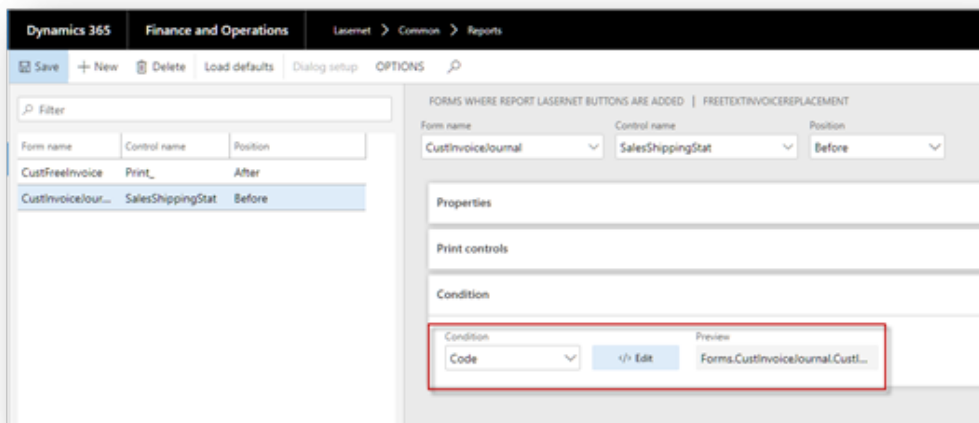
Dynamics 365 | Finance and Operations | Lasernet > Common > Reports

Save + New Delete Load defaults Dialog setup OPTIONS

Filter

| Form name | Control name | Position |
|---|---|---|
| CustFreeInvoice | Print_ | After |
| CustInvoiceJour... | SalesShippingStat | Before |

FORMS WHERE REPORT LASERNET BUTTONS ARE ADDED | FREETEXTINVOICEREPLACEMENT

Form name
CustInvoiceJournal

Control name
SalesShippingStat

Position
Before

Properties

Print controls

Condition

Condition
Code

</> Edit

Preview
Forms.CustInvoiceJournal.CustI...